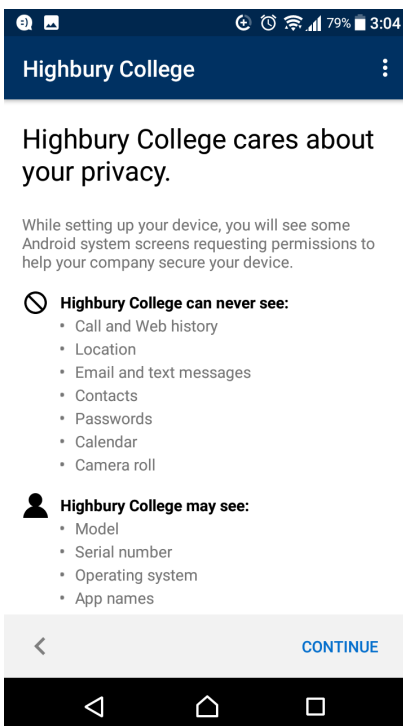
79% 3:04

Highbury College

Highbury College cares about your privacy.

While setting up your device, you will see some Android system screens requesting permissions to help your company secure your device.

Highbury College can never see:
- Call and Web history
- Location
- Email and text messages
- Contacts
- Passwords
- Calendar
- Camera roll

Highbury College may see:
- Model
- Serial number
- Operating system
- App names

<

CONTINUE